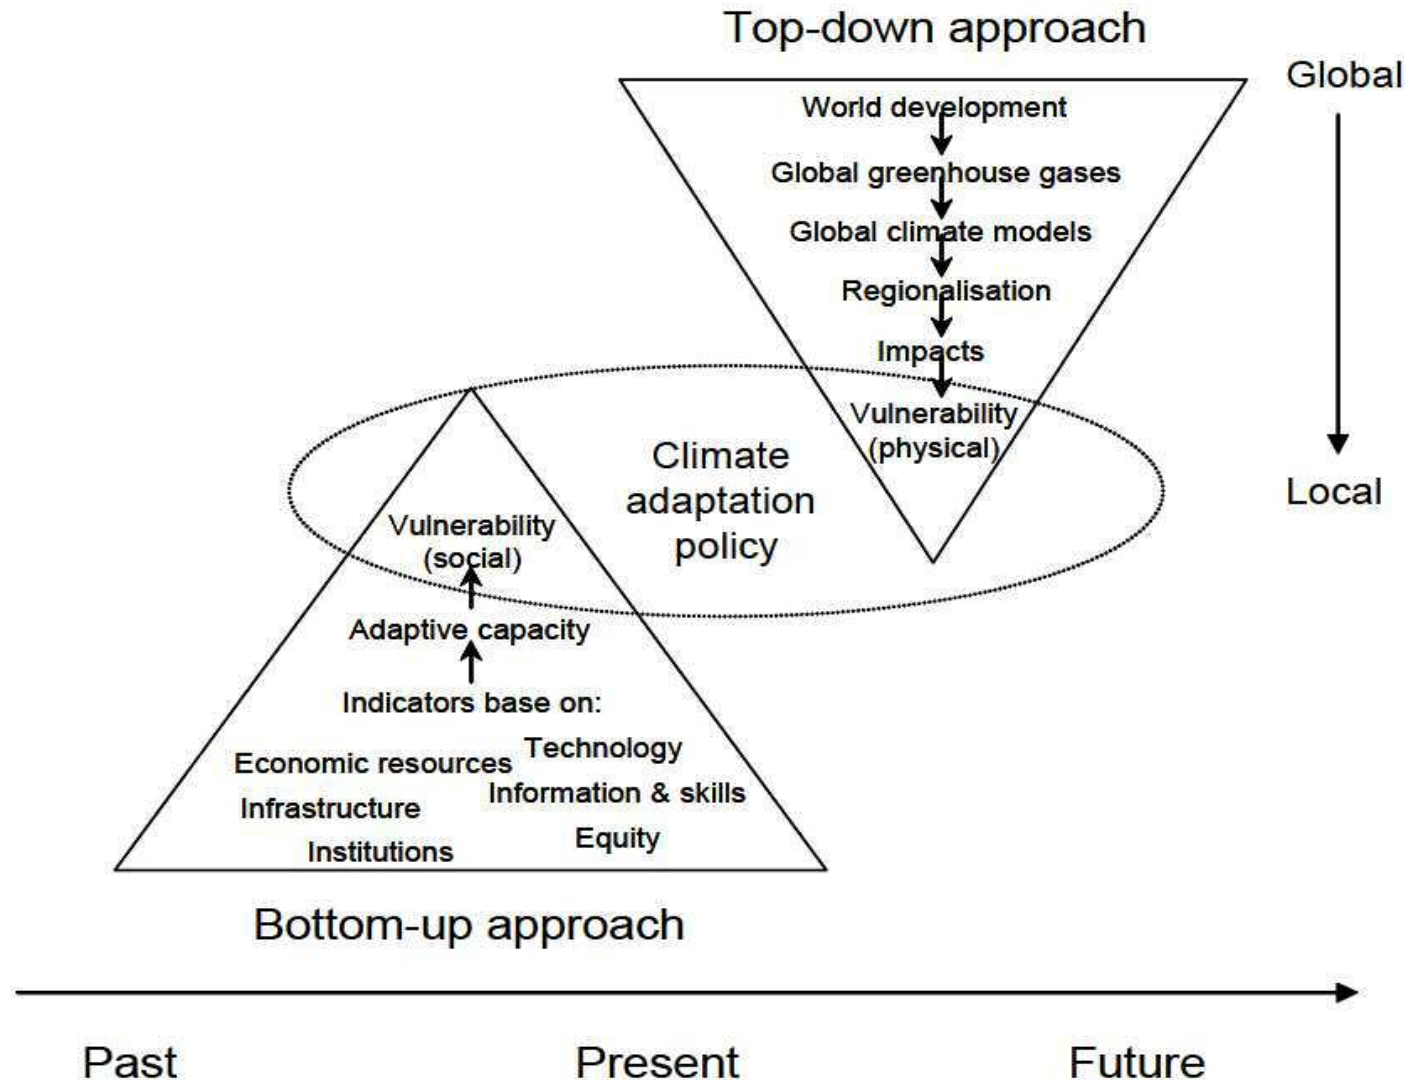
Top-down approach

Global

World development

Global greenhouse gases

Global climate models

Regionalisation

Impacts

Vulnerability (physical)

Local

Climate adaptation policy

Vulnerability (social)

Adaptive capacity

Indicators base on:

Economic resources

Technology

Infrastructure

Information & skills

Institutions

Equity

Bottom-up approach

Past

Present

Future